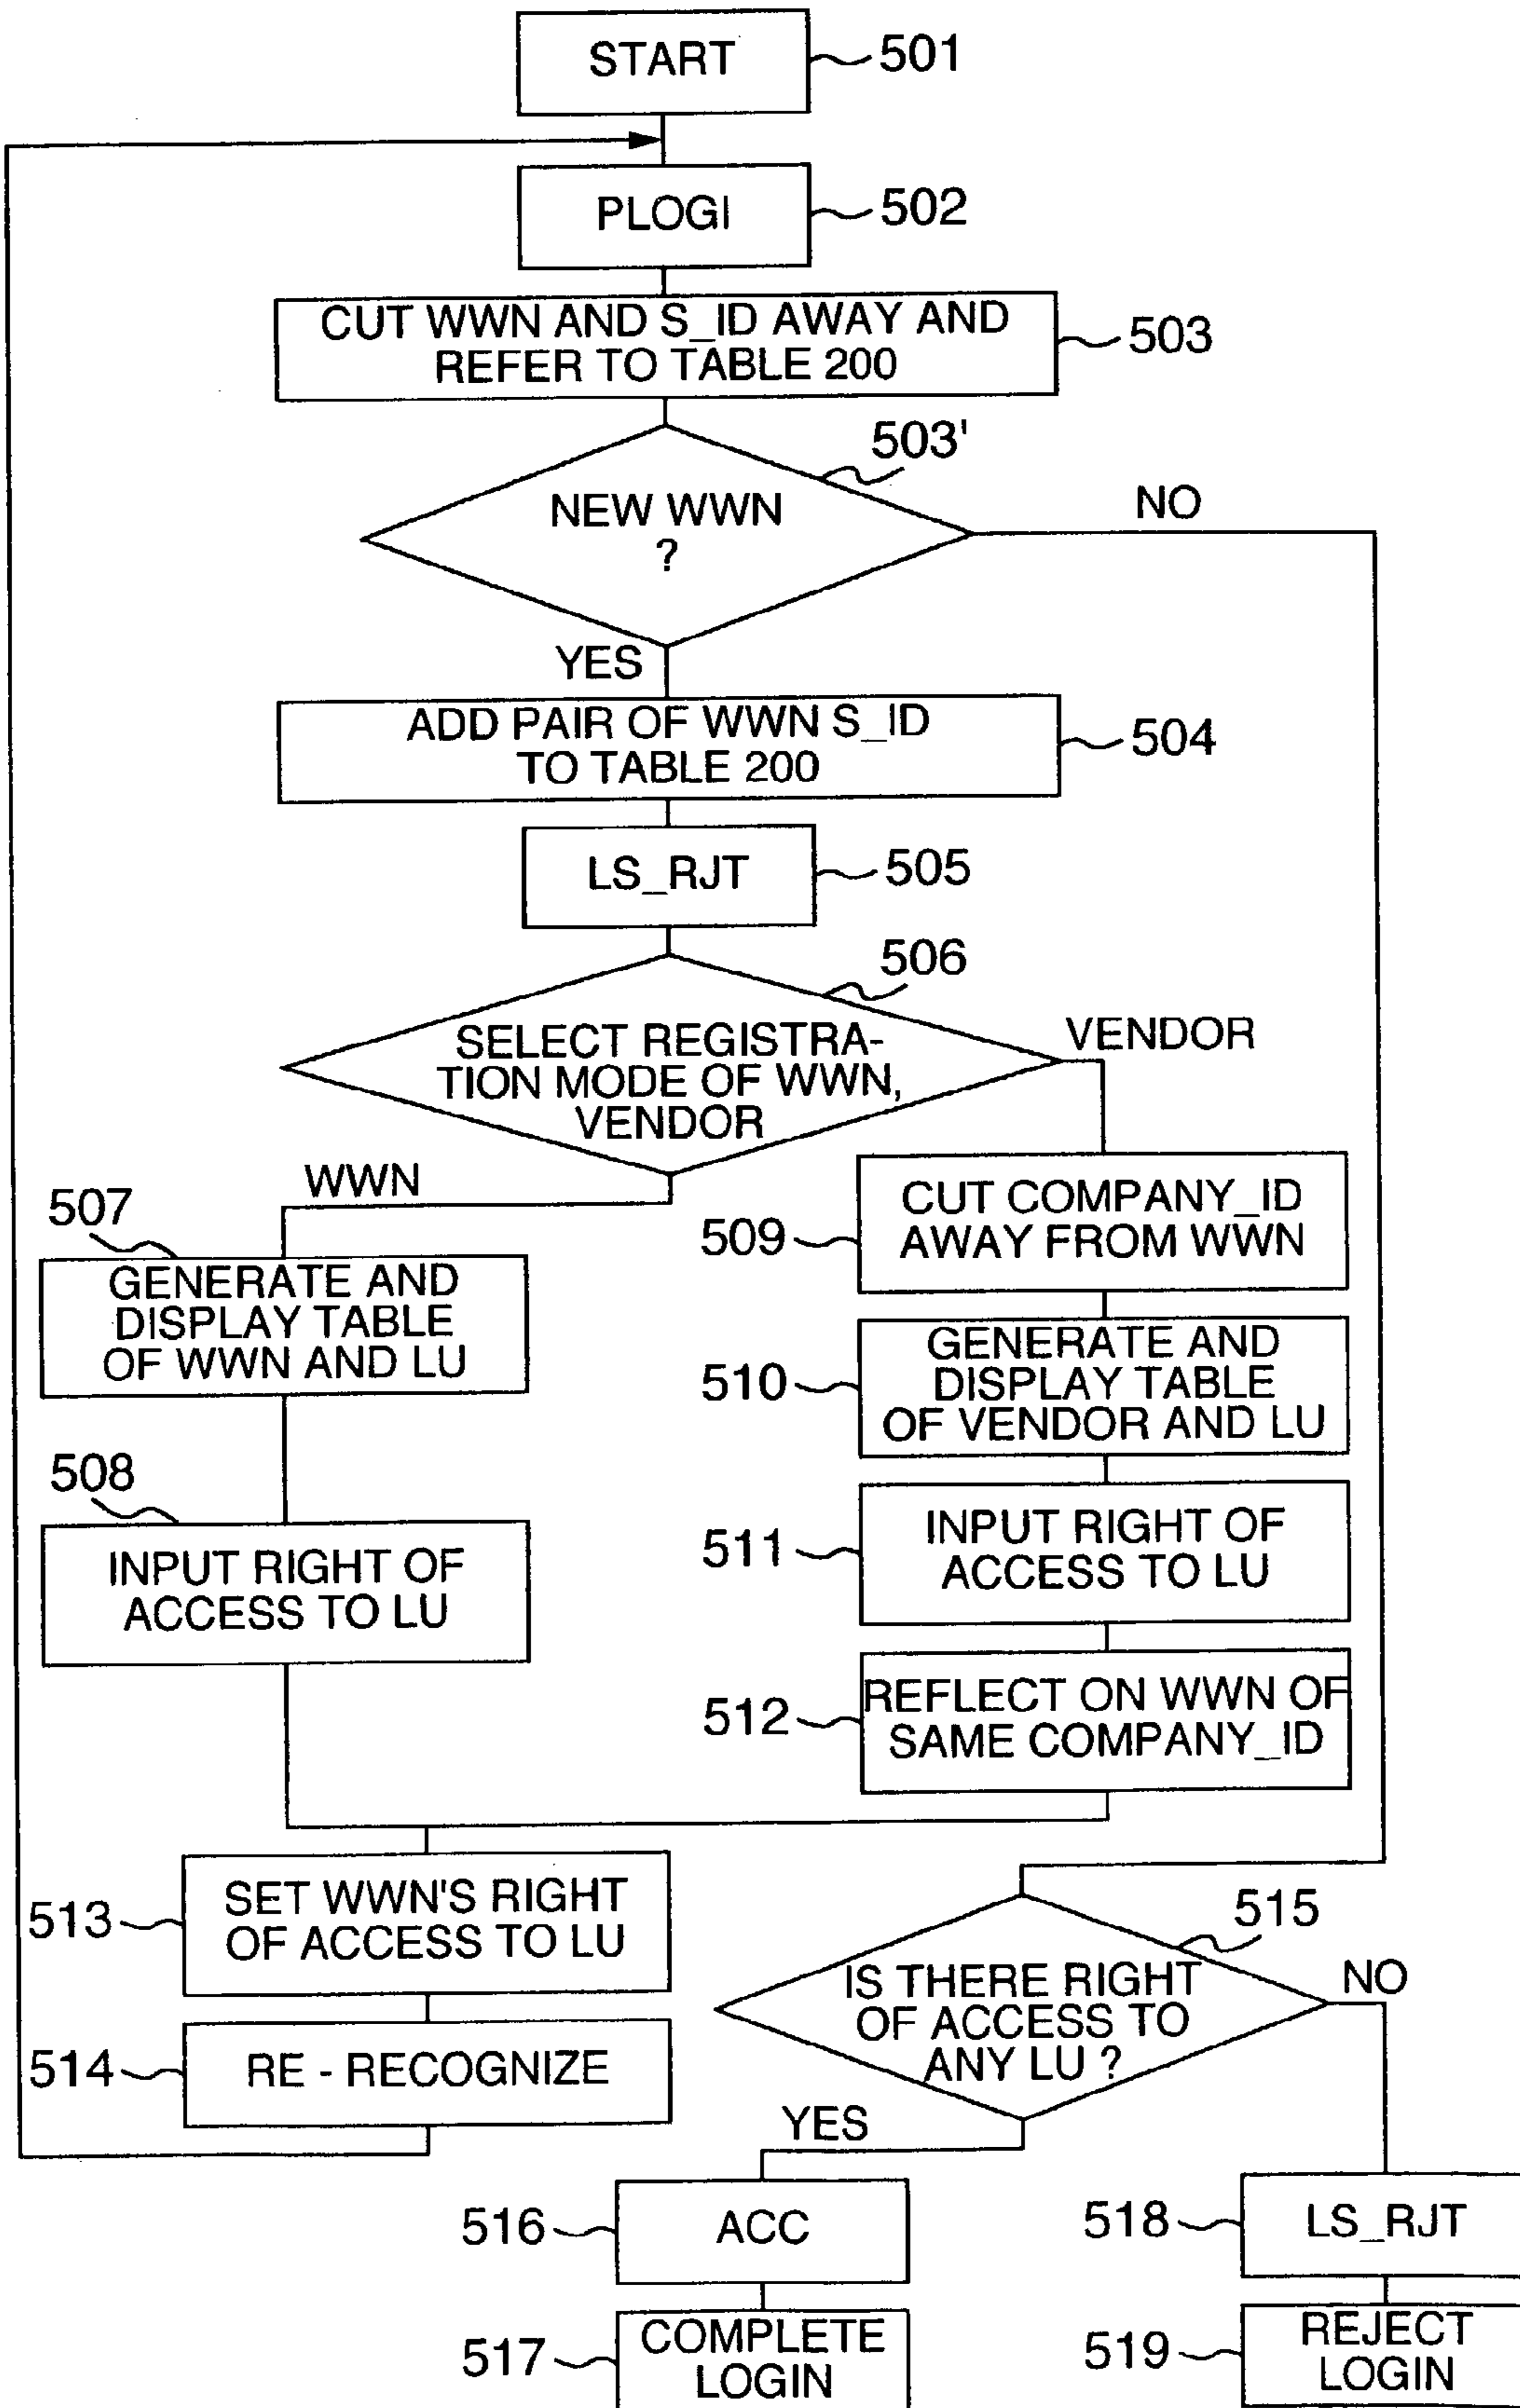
START
501

PLOGI
502

CUT WWN AND S_ID AWAY AND REFER TO TABLE 200
503

503'
NEW WWN ?
NO
YES

ADD PAIR OF WWN S_ID TO TABLE 200
504

LS_RJT
505

506
SELECT REGISTRATION MODE OF WWN, VENDOR
VENDOR
WWN

507
GENERATE AND DISPLAY TABLE OF WWN AND LU

508
INPUT RIGHT OF ACCESS TO LU

509
CUT COMPANY_ID AWAY FROM WWN

510
GENERATE AND DISPLAY TABLE OF VENDOR AND LU

511
INPUT RIGHT OF ACCESS TO LU

512
REFLECT ON WWN OF SAME COMPANY_ID

513
SET WWN'S RIGHT OF ACCESS TO LU

514
RE - RECOGNIZE

515
IS THERE RIGHT OF ACCESS TO ANY LU ?
NO
YES

516
ACC

517
COMPLETE LOGIN

518
LS_RJT

519
REJECT LOGIN